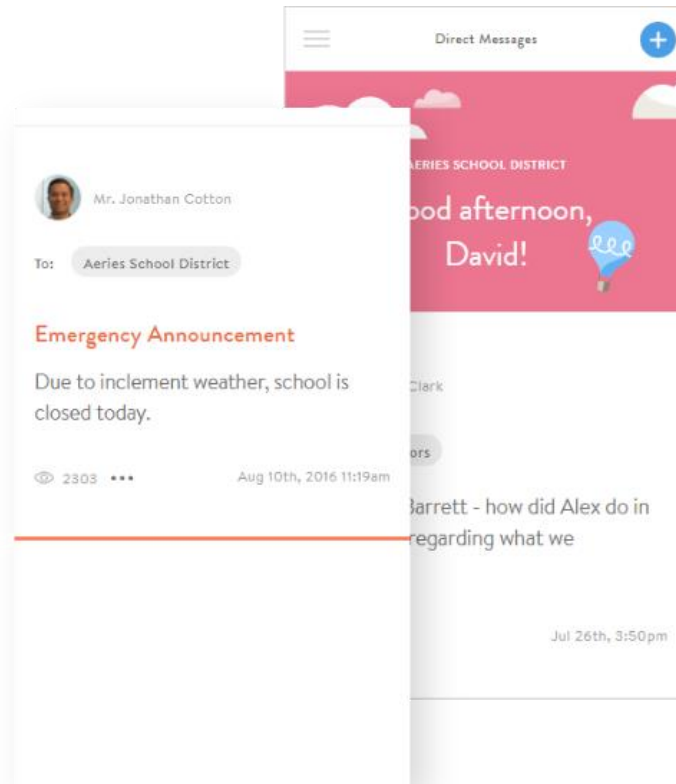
Mr. Jonathan Cotton

To: Aeries School District

Emergency Announcement

Due to inclement weather, school is closed today.

2303 •••

Aug 10th, 2016 11:19am

Direct Messages

+

AERIES SCHOOL DISTRICT

ood afternoon, David!

Clark

ors

Barrett - how did Alex do in regarding what we

Jul 26th, 3:50pm